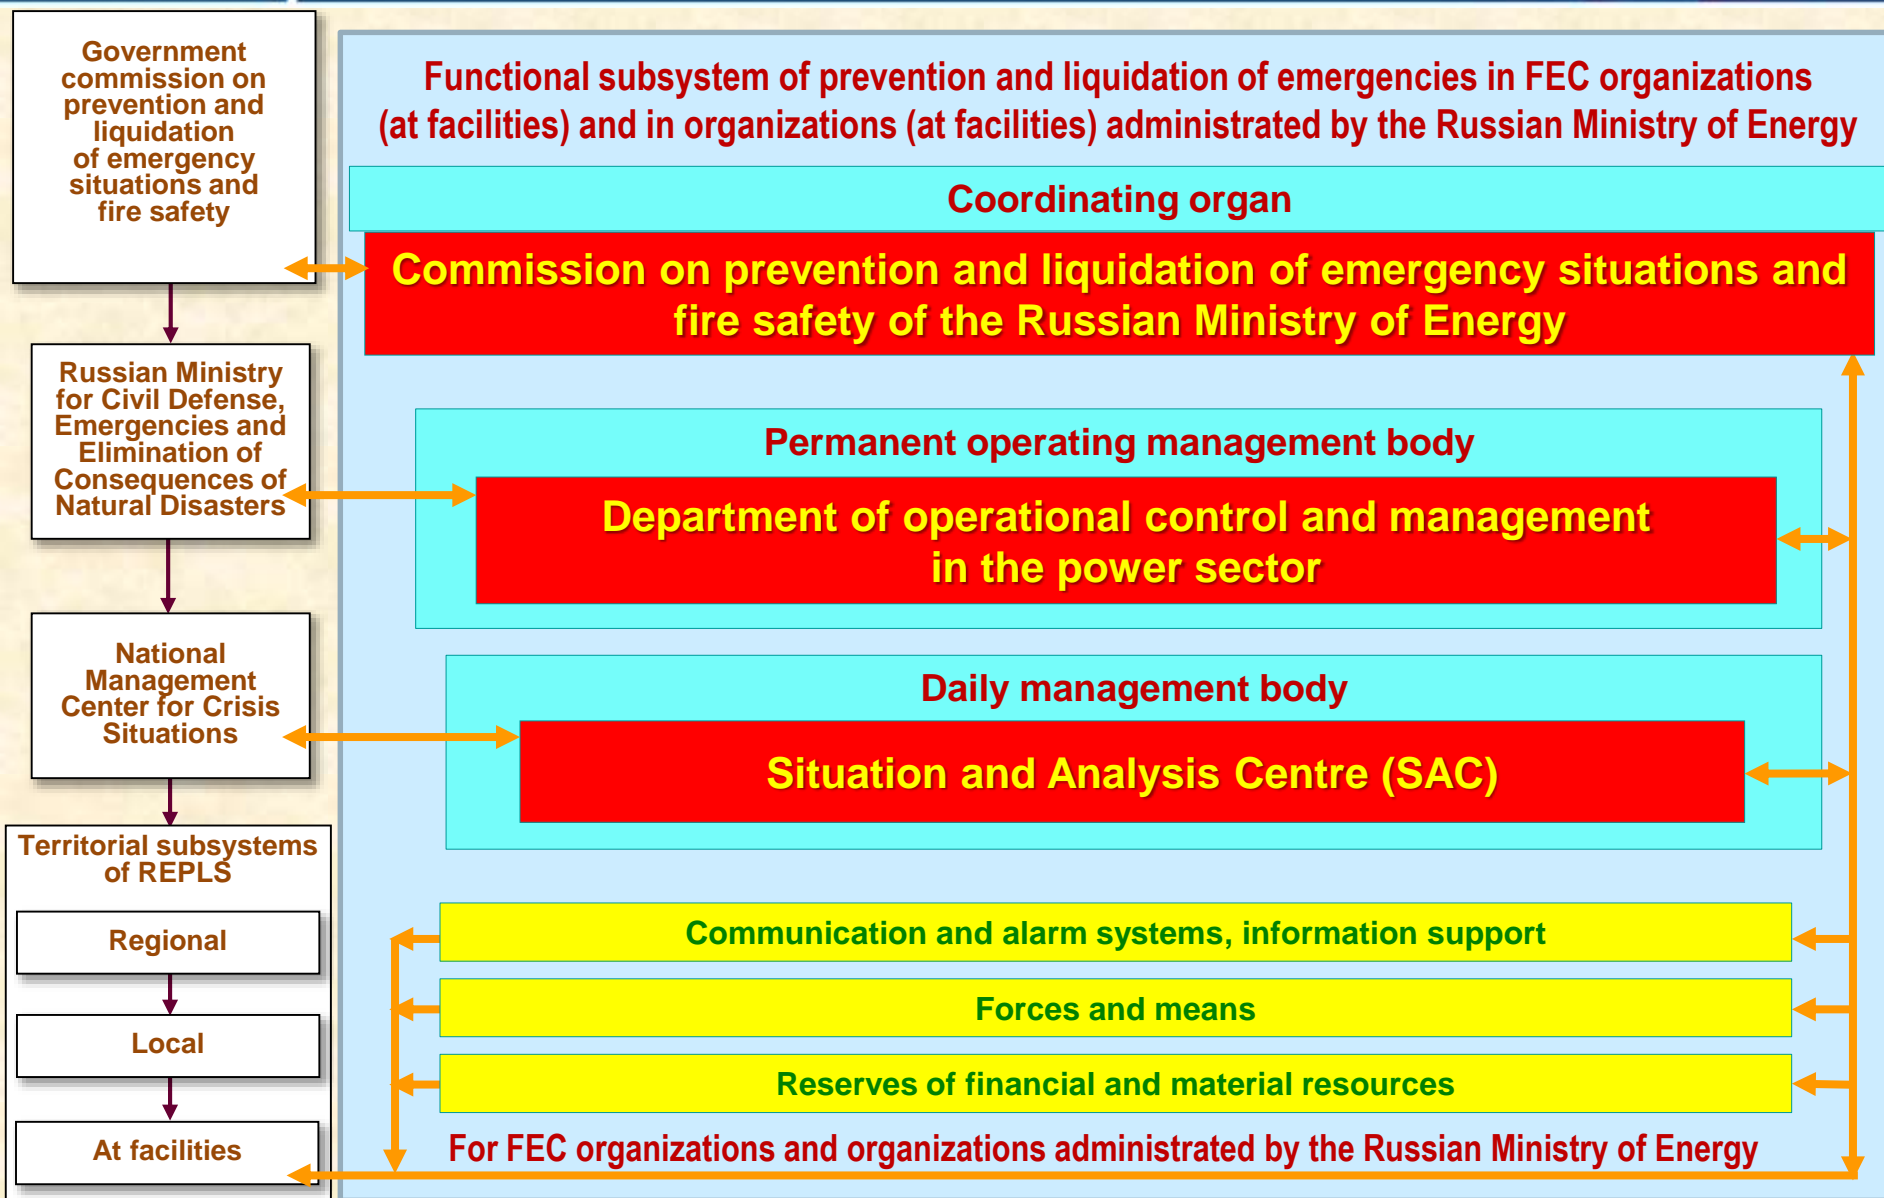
Government commission on prevention and liquidation of emergency situations and fire safety

Russian Ministry for Civil Defense, Emergencies and Elimination of Consequences of Natural Disasters

National Management Center for Crisis Situations

Territorial subsystems of REPLS

Regional

Local

At facilities

Functional subsystem of prevention and liquidation of emergencies in FEC organizations (at facilities) and in organizations (at facilities) administrated by the Russian Ministry of Energy

Coordinating organ

Commission on prevention and liquidation of emergency situations and fire safety of the Russian Ministry of Energy

Permanent operating management body

Department of operational control and management in the power sector

Daily management body

Situation and Analysis Centre (SAC)

Communication and alarm systems, information support

Forces and means

Reserves of financial and material resources

For FEC organizations and organizations administrated by the Russian Ministry of Energy